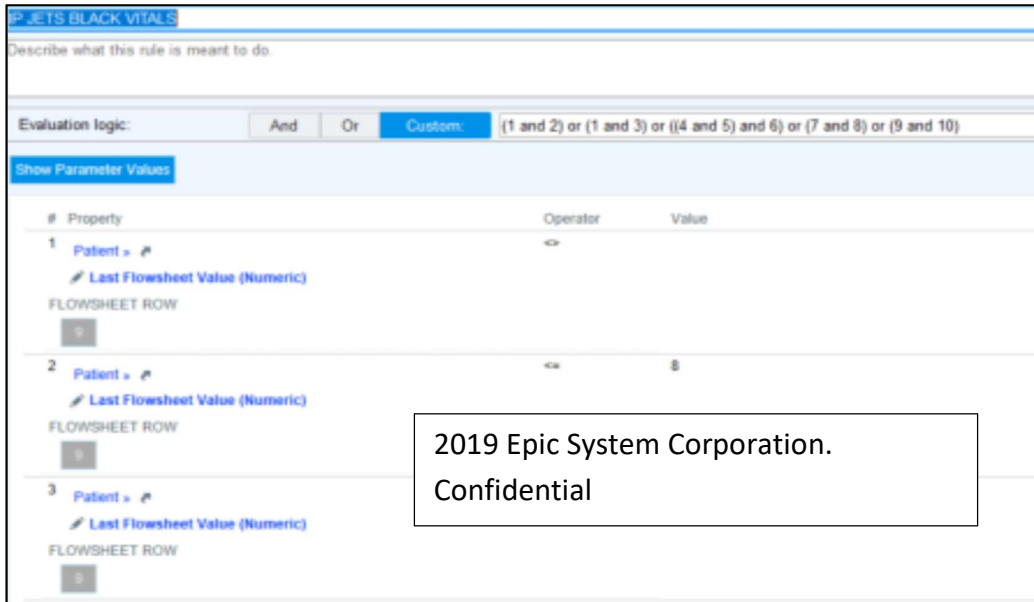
P JETS BLACK VITALS

Describe what this rule is meant to do.

Evaluation logic: And Or Custom: (1 and 2) or (1 and 3) or ((4 and 5) and 6) or (7 and 8) or (9 and 10)

Show Parameter Values

| # | Property | Operator | Value |
|---|---|---|---|
| 1 | Patient » Last Flowsheet Value (Numeric) FLOWSHEET ROW 9 | <> | |
| 2 | Patient » Last Flowsheet Value (Numeric) FLOWSHEET ROW 9 | <= | 8 |
| 3 | Patient » Last Flowsheet Value (Numeric) FLOWSHEET ROW 9 | | |

2019 Epic System Corporation. Confidential